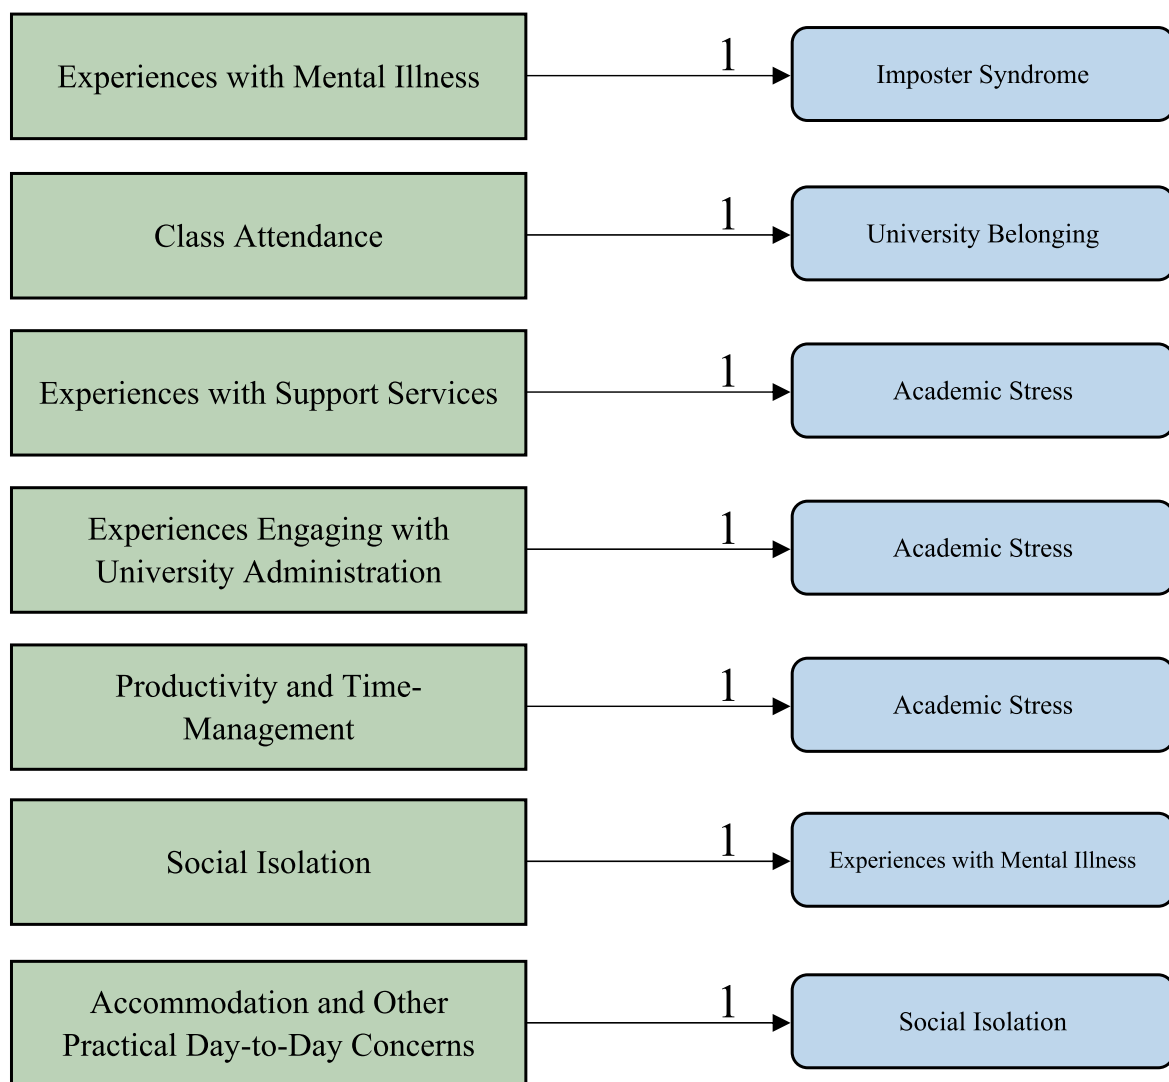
Experiences with Mental Illness
1
Imposter Syndrome

Class Attendance
1
University Belonging

Experiences with Support Services
1
Academic Stress

Experiences Engaging with University Administration
1
Academic Stress

Productivity and Time-Management
1
Academic Stress

Social Isolation
1
Experiences with Mental Illness

Accommodation and Other Practical Day-to-Day Concerns
1
Social Isolation